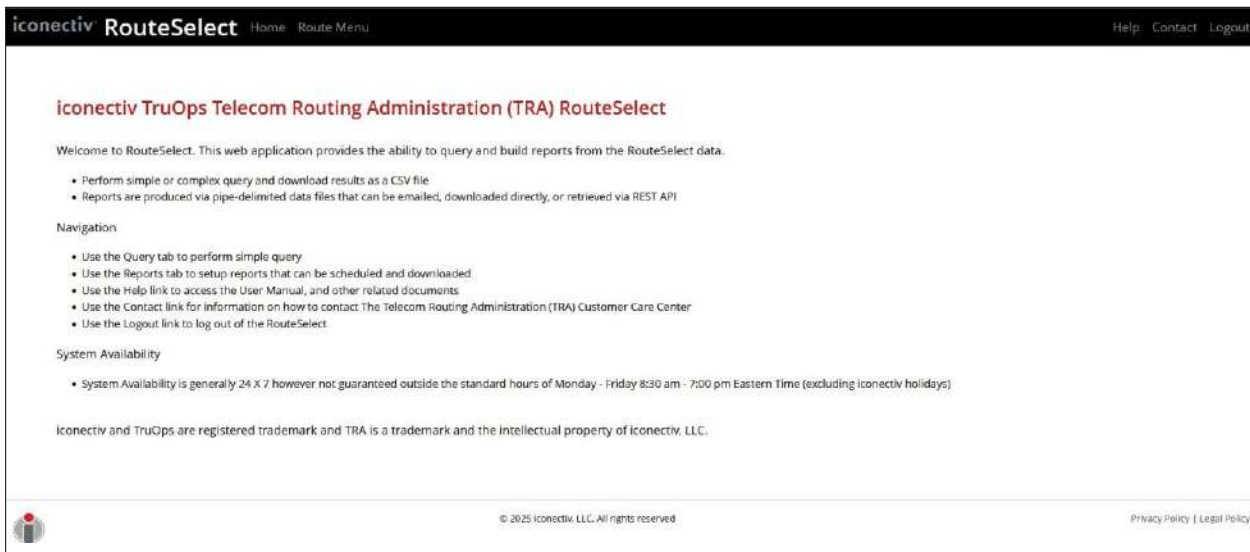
iconectiv RouteSelect Home Route Menu

Help Contact Logout

iconectiv TruOps Telecom Routing Administration (TRA) RouteSelect

Welcome to RouteSelect. This web application provides the ability to query and build reports from the RouteSelect data.

- Perform simple or complex query and download results as a CSV file
- Reports are produced via pipe-delimited data files that can be emailed, downloaded directly, or retrieved via REST API

Navigation

- Use the Query tab to perform simple query
- Use the Reports tab to setup reports that can be scheduled and downloaded
- Use the Help link to access the User Manual, and other related documents
- Use the Contact link for information on how to contact The Telecom Routing Administration (TRA) Customer Care Center
- Use the Logout link to log out of the RouteSelect

System Availability

- System Availability is generally 24 X 7 however not guaranteed outside the standard hours of Monday - Friday 8:30 am - 7:00 pm Eastern Time (excluding iconectiv holidays)

iconectiv and TruOps are registered trademark and TRA is a trademark and the intellectual property of iconectiv, LLC.

© 2025 iconectiv, LLC. All rights reserved

Privacy Policy | Legal Policy